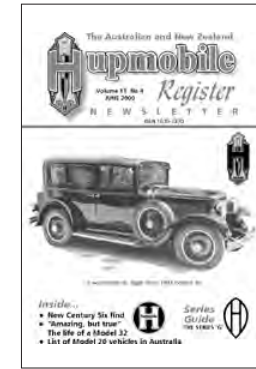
The Australian and New Zealand

Hupmobile

Register

NEWSLETTER

Volume 11 No 4
JUNE 2000

ISSN 1035-1370

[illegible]

Inside...
• New Century Six find
• "Amazing, but true" The life of a Model 32
• List of Model 20 vehicles in Australia

Series Guide
THE SERIES 'G'